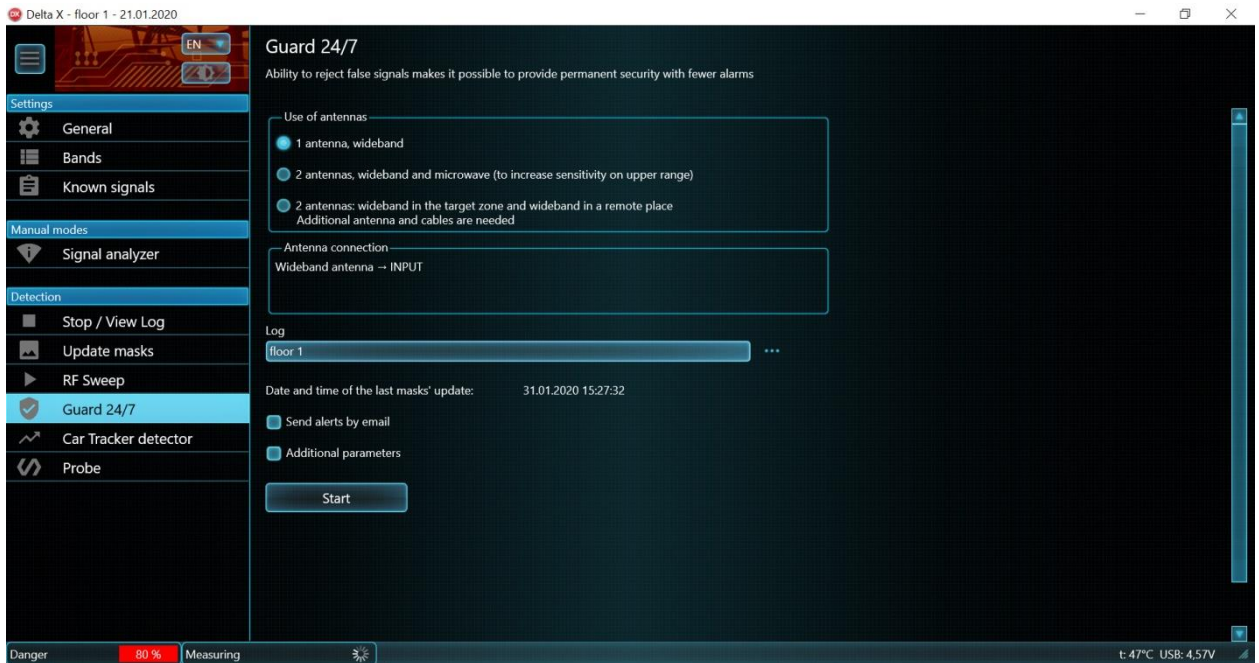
Delta X - floor 1 - 21.01.2020

EN

Settings
General
Bands
Known signals

Manual modes
Signal analyzer

Detection
Stop / View Log
Update masks
RF Sweep
Guard 24/7
Car Tracker detector
Probe

Guard 24/7
Ability to reject false signals makes it possible to provide permanent security with fewer alarms

Use of antennas
1 antenna, wideband
2 antennas, wideband and microwave (to increase sensitivity on upper range)
2 antennas: wideband in the target zone and wideband in a remote place
Additional antenna and cables are needed

Antenna connection
Wideband antenna → INPUT

Log
floor 1
...

Date and time of the last masks' update: 31.01.2020 15:27:32

Send alerts by email

Additional parameters

Start

Danger 80 % Measuring

t: 47°C USB: 4,57V